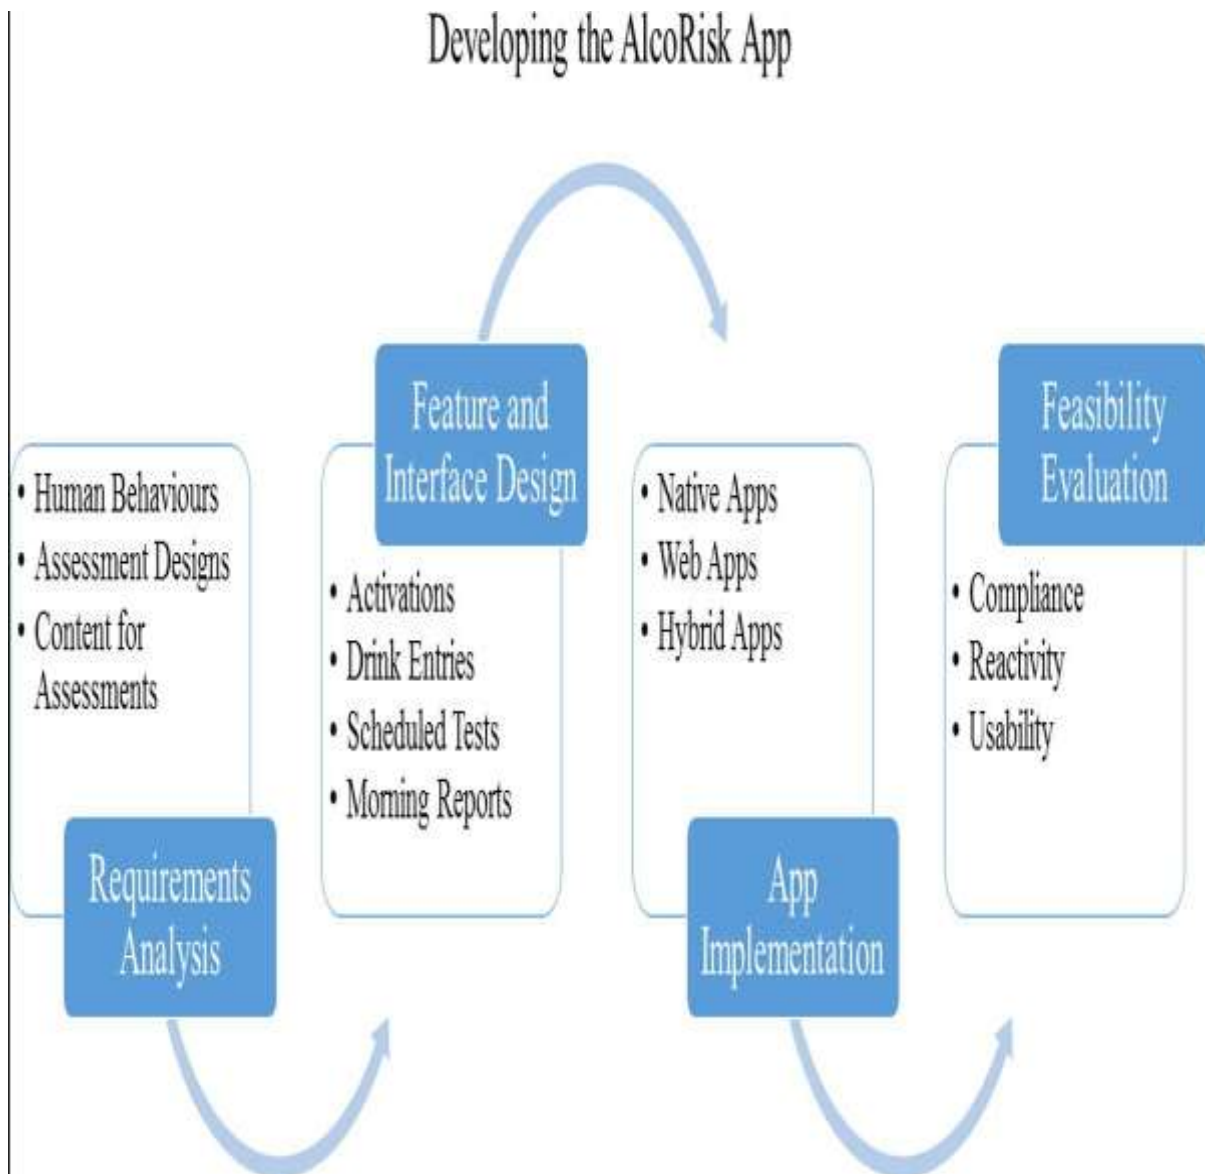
Developing the AlcoRisk App

• Human Behaviours
• Assessment Designs
• Content for Assessments

Requirements Analysis

Feature and Interface Design

• Activations
• Drink Entries
• Scheduled Tests
• Morning Reports

• Native Apps
• Web Apps
• Hybrid Apps

App Implementation

Feasibility Evaluation

• Compliance
• Reactivity
• Usability